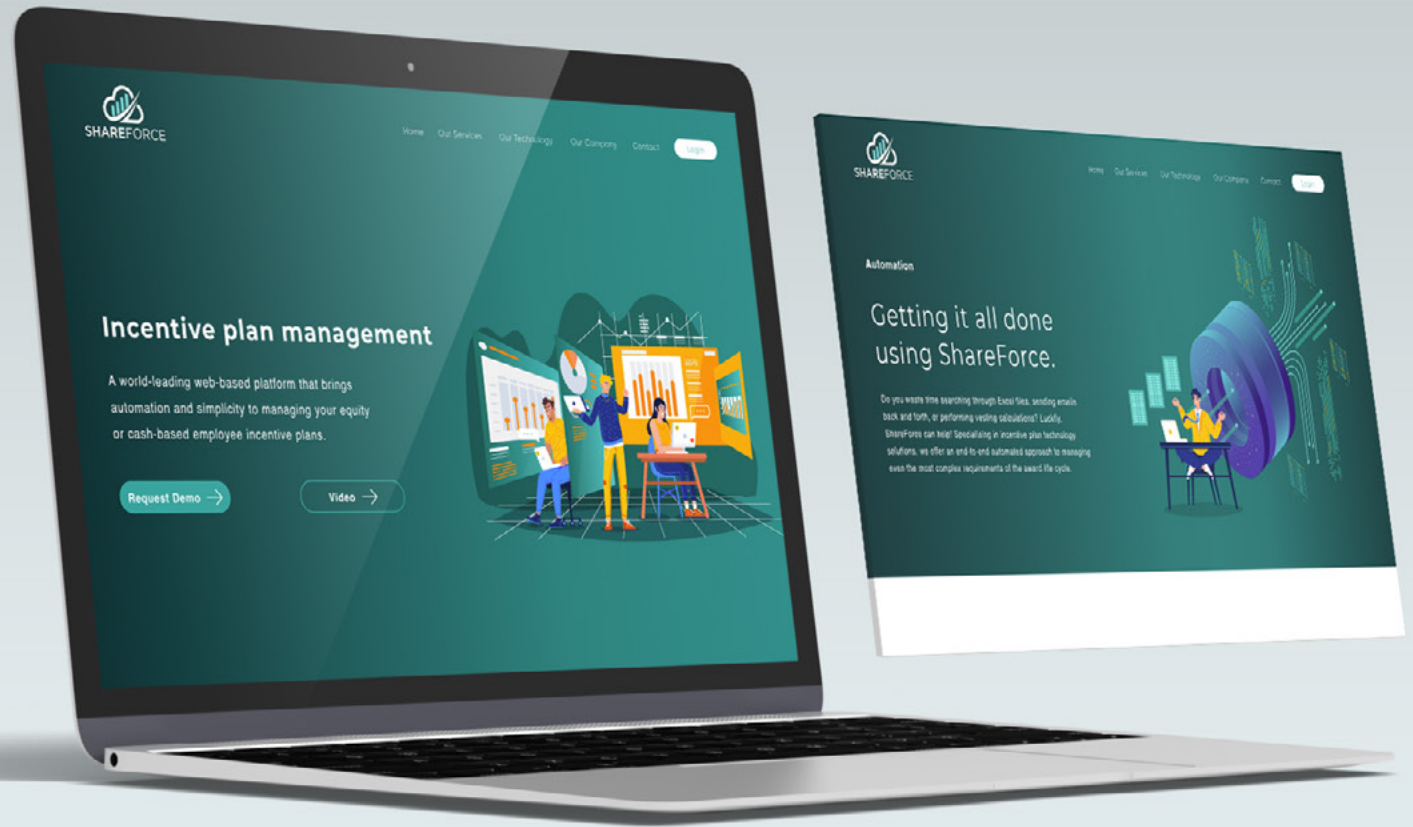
SHAREFORCE

Home Our Services Our Technology Our Company Contact Login

Incentive plan management

A world-leading web-based platform that brings automation and simplicity to managing your equity or cash-based employee incentive plans.

Request Demo

Video

SHAREFORCE

Home Our Services Our Technology Our Company Contact Login

Automation

Getting it all done using ShareForce.

Do you waste time searching through Excel files, sending emails back and forth, or performing vesting calculations? Luckily, ShareForce can help! Specialising in incentive plan technology solutions, we offer an end-to-end automated approach to managing even the most complex requirements of the award life cycle.